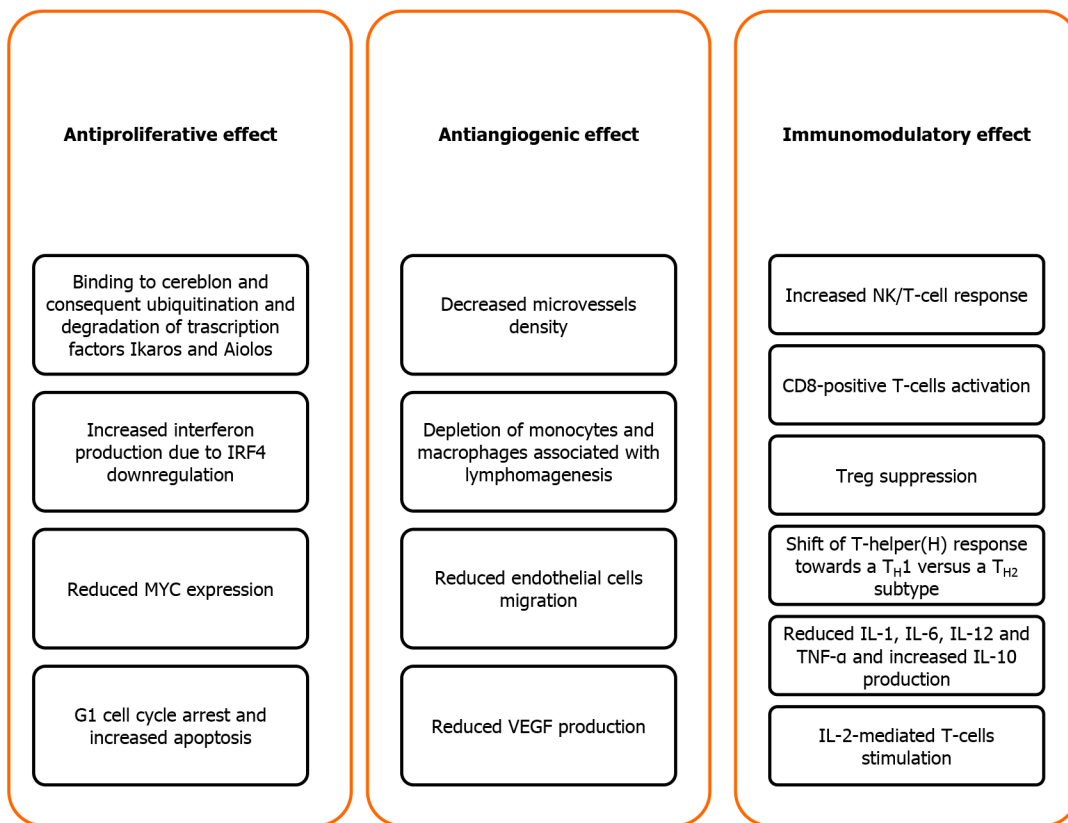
Antiproliferative effect

Binding to cereblon and consequent ubiquitination and degradation of trascription factors Ikaros and Aiolos

Increased interferon production due to IRF4 downregulation

Reduced MYC expression

G1 cell cycle arrest and increased apoptosis

Antiangiogenic effect

Decreased microvessels density

Depletion of monocytes and macrophages associated with lymphomagenesis

Reduced endothelial cells migration

Reduced VEGF production

Immunomodulatory effect

Increased NK/T-cell response

CD8-positive T-cells activation

Treg suppression

Shift of T-helper(H) response towards a $T_H1$ versus a $T_{H2}$ subtype

Reduced IL-1, IL-6, IL-12 and TNF-α and increased IL-10 production

IL-2-mediated T-cells stimulation